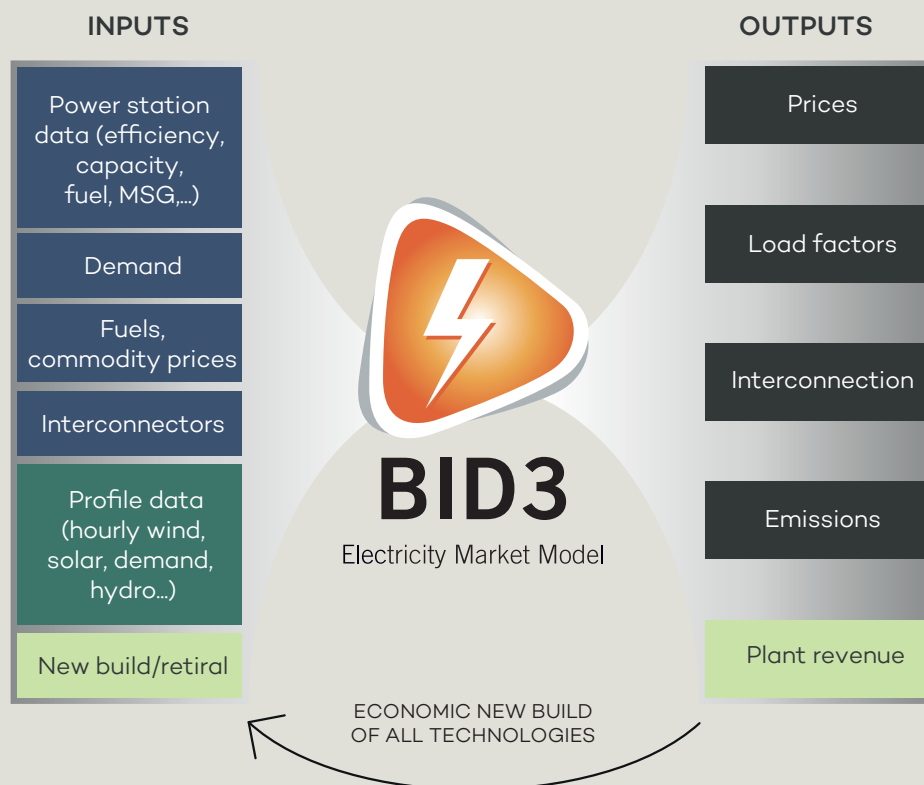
INPUTS

Power station data (efficiency, capacity, fuel, MSG,...)

Demand

Fuels, commodity prices

Interconnectors

Profile data (hourly wind, solar, demand, hydro...)

New build/retiral

OUTPUTS

Prices

Load factors

Interconnection

Emissions

Plant revenue

BID3

Electricity Market Model

ECONOMIC NEW BUILD OF ALL TECHNOLOGIES